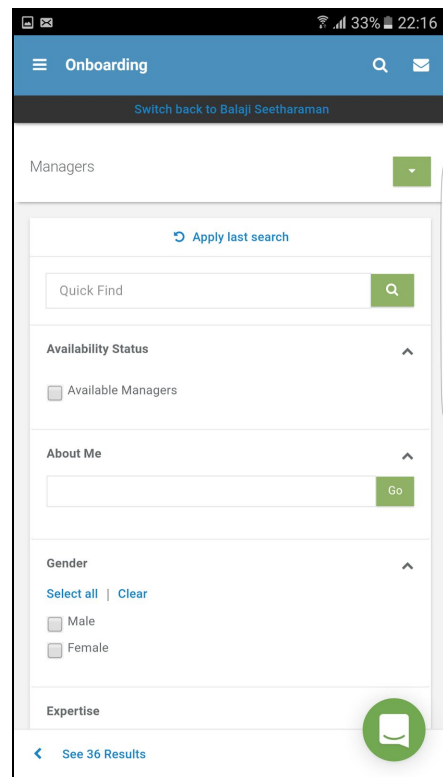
33% 22:16

Onboarding

Switch back to Balaji Seetharaman

Managers

Apply last search

Quick Find

Availability Status

Available Managers

About Me

Go

Gender

Select all | Clear

Male

Female

Expertise

See 36 Results